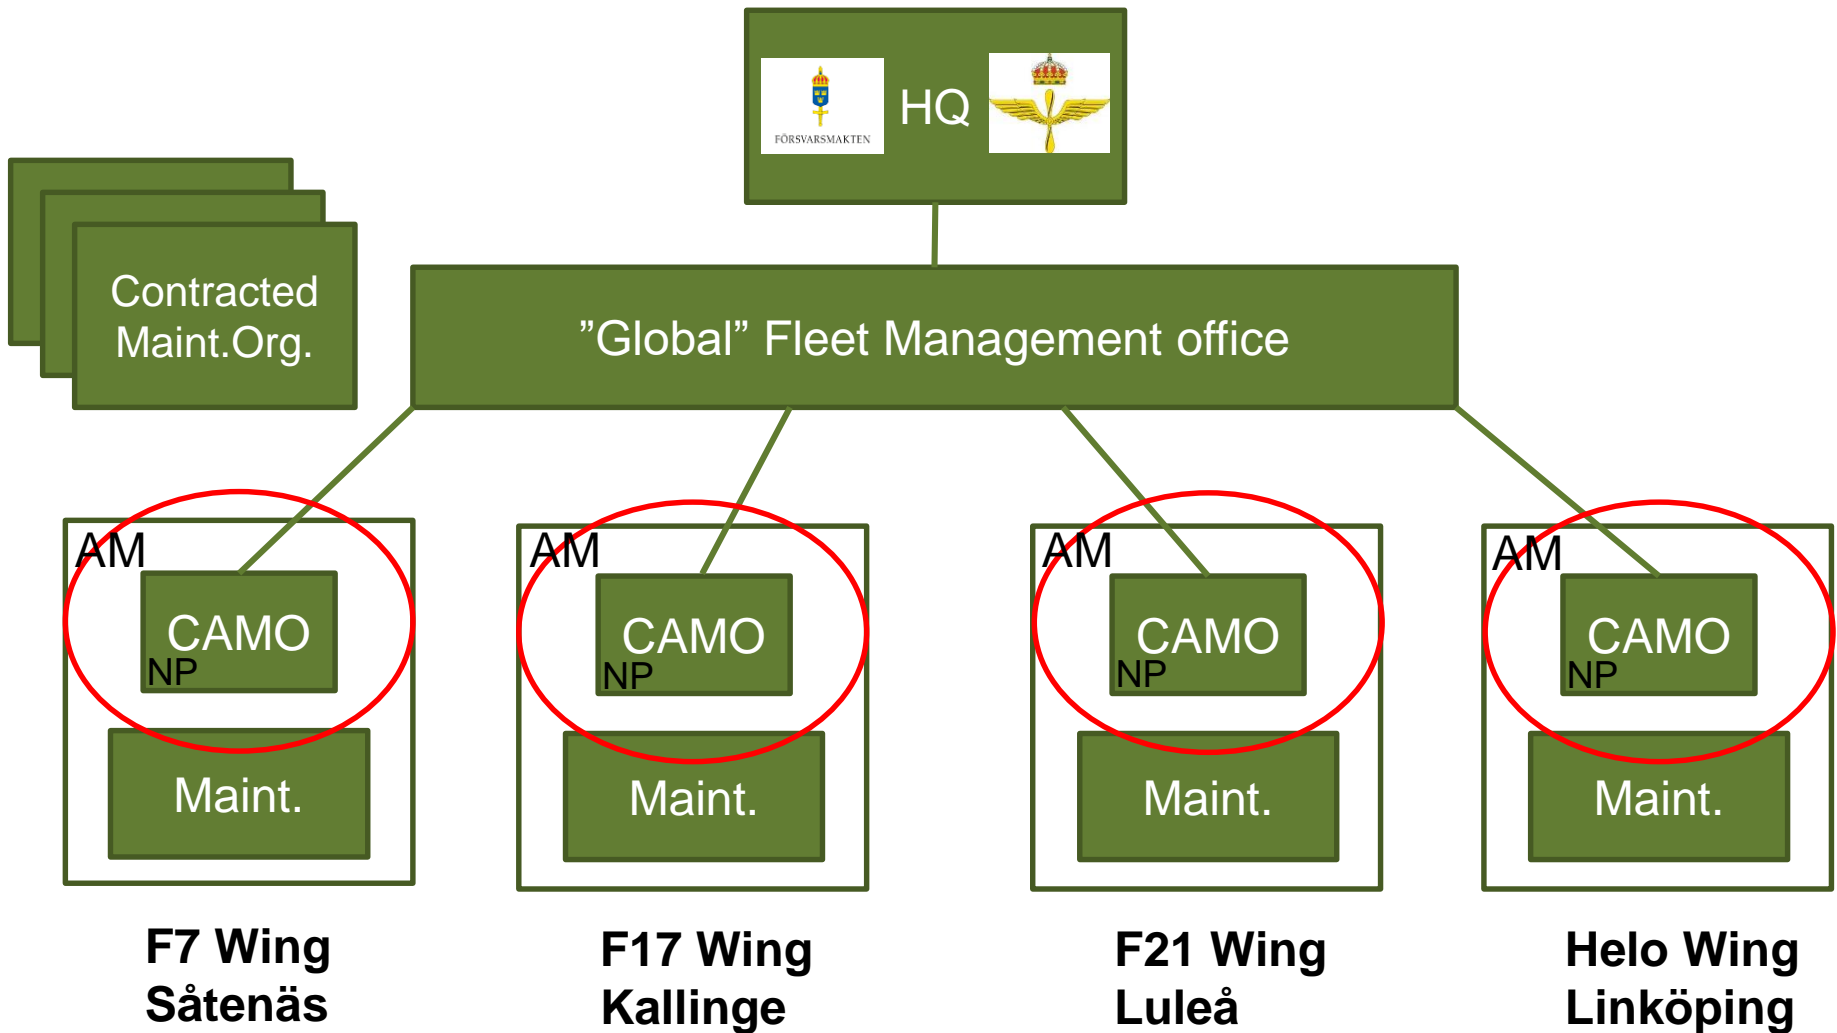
FÖRSVARSMAKTEN

HQ

Contracted Maint.Org.

”Global” Fleet Management office

AM

CAMO

NP

Maint.

AM

CAMO

NP

Maint.

AM

CAMO

NP

Maint.

AM

CAMO

NP

Maint.

F7 Wing
Såtenäs

F17 Wing
Kallinge

F21 Wing
Luleå

Helo Wing
Linköping